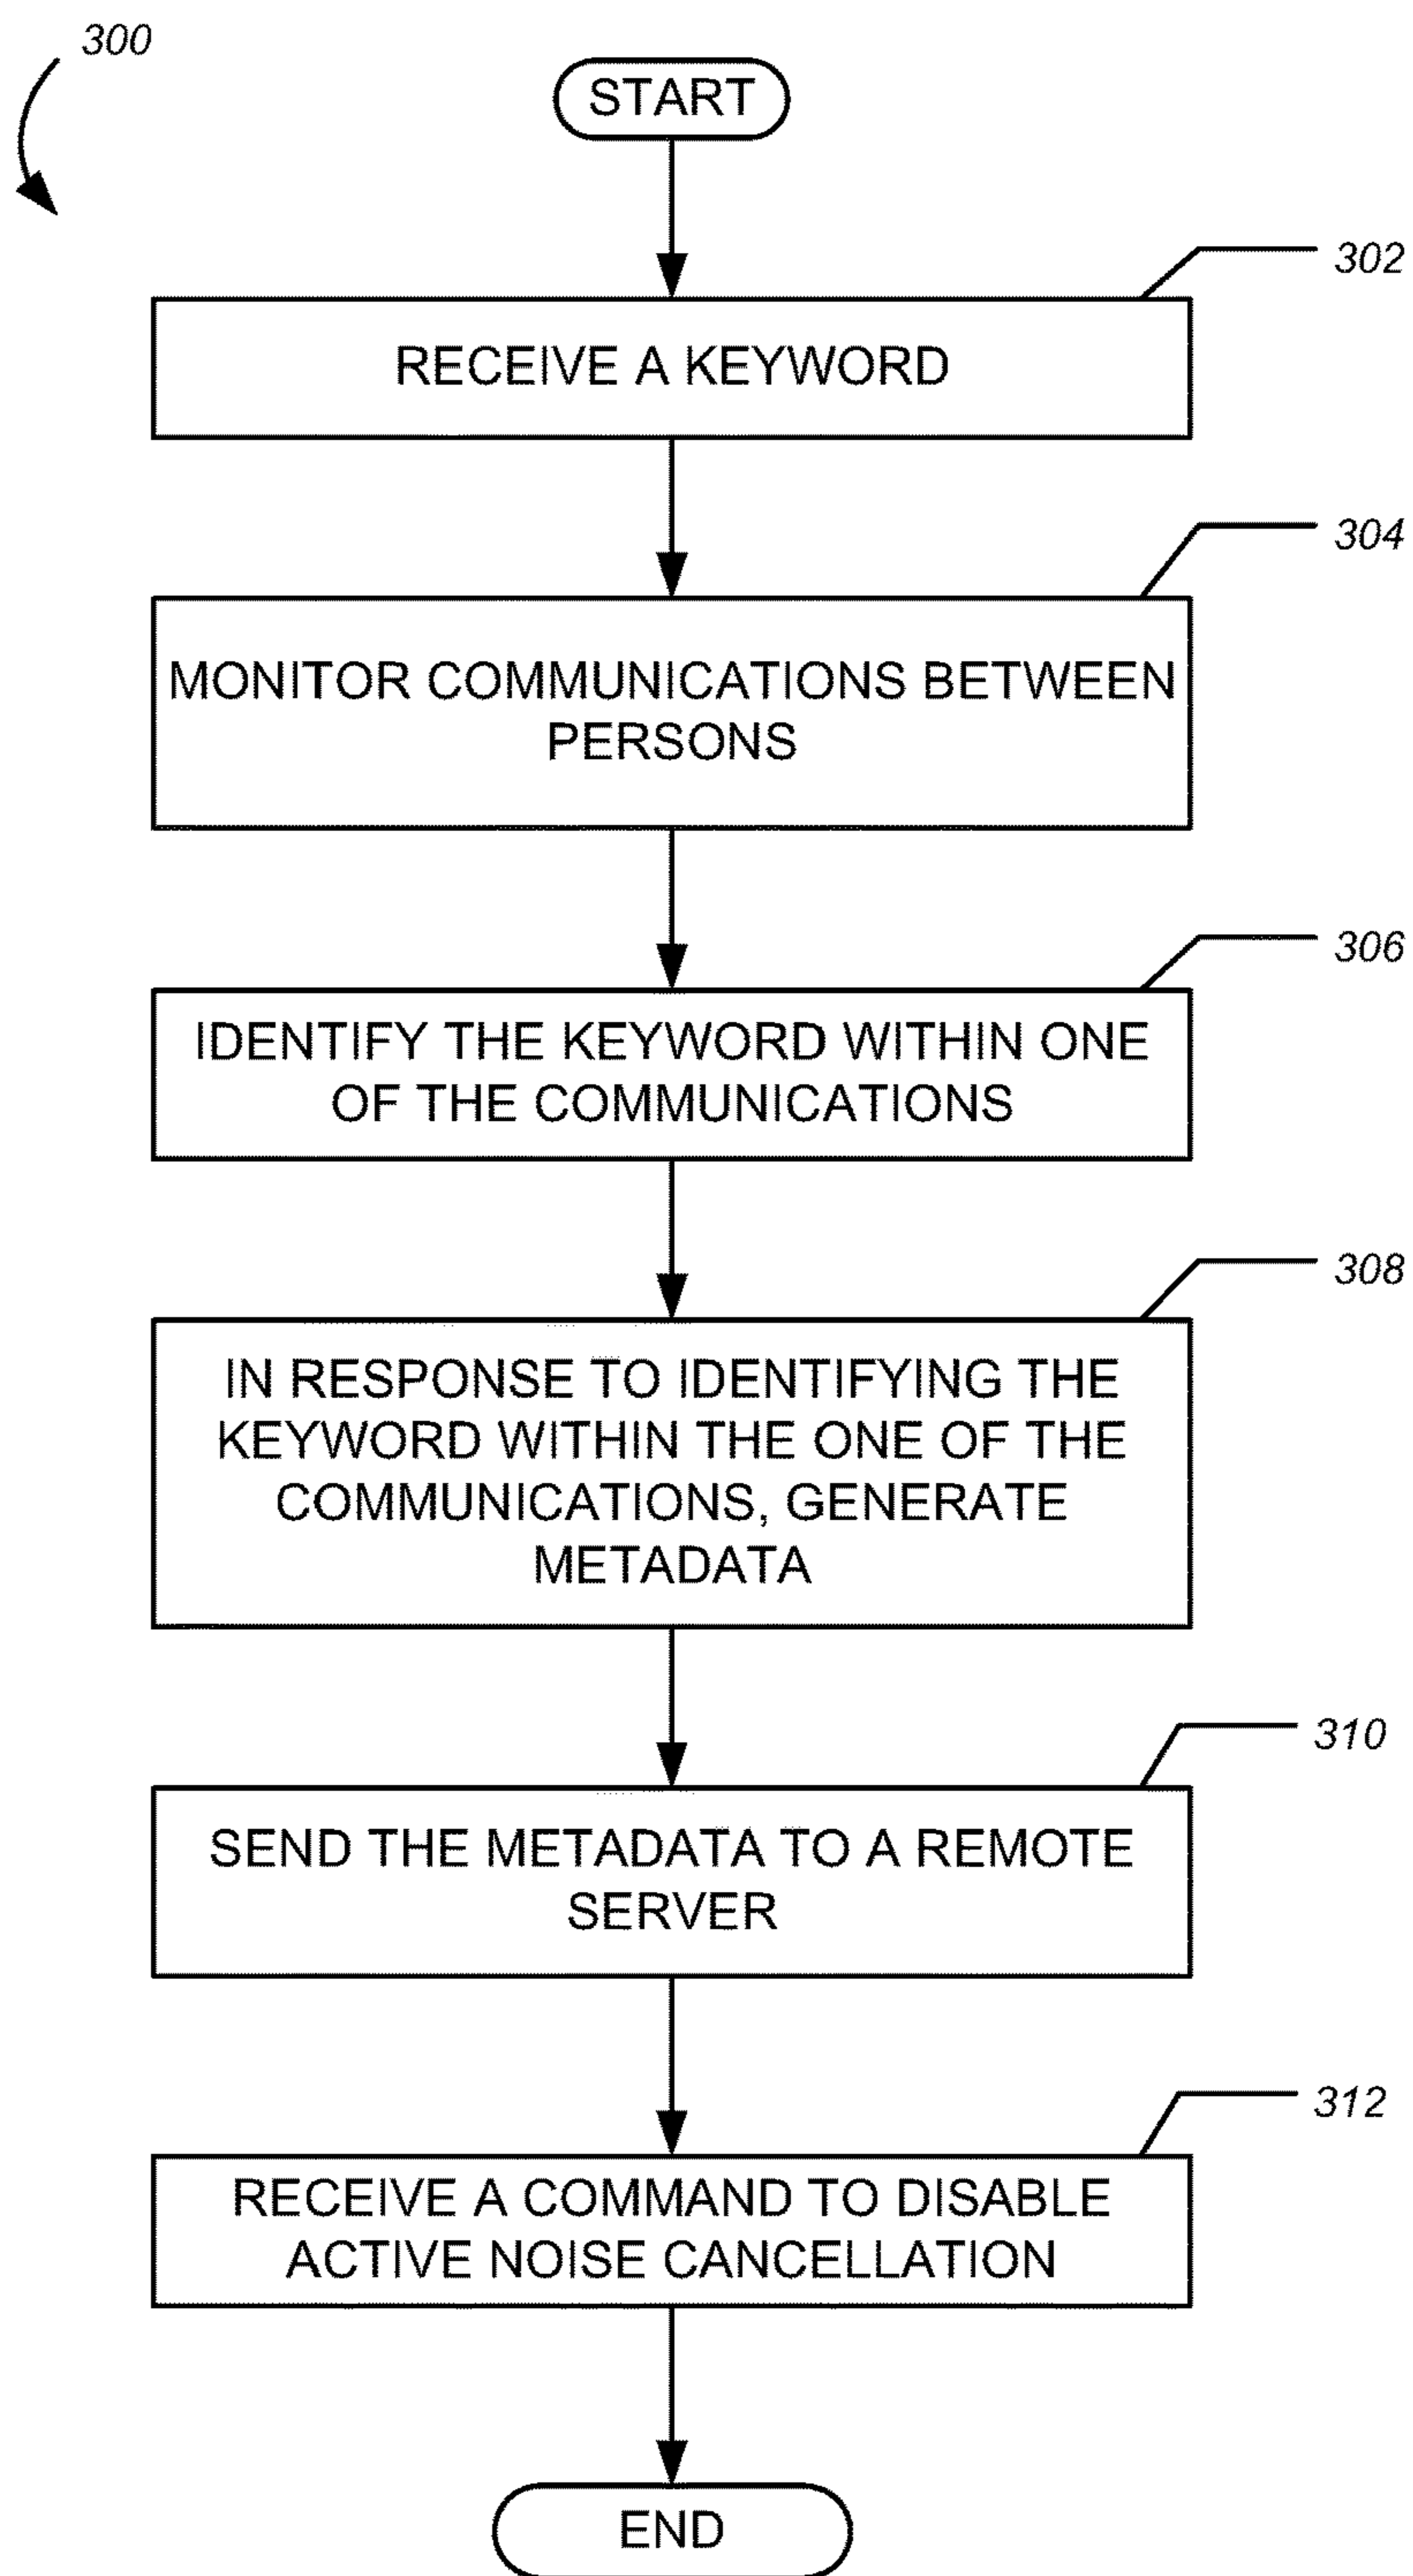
300

START

302

RECEIVE A KEYWORD

304

MONITOR COMMUNICATIONS BETWEEN PERSONS

306

IDENTIFY THE KEYWORD WITHIN ONE OF THE COMMUNICATIONS

308

IN RESPONSE TO IDENTIFYING THE KEYWORD WITHIN THE ONE OF THE COMMUNICATIONS, GENERATE METADATA

310

SEND THE METADATA TO A REMOTE SERVER

312

RECEIVE A COMMAND TO DISABLE ACTIVE NOISE CANCELLATION

END